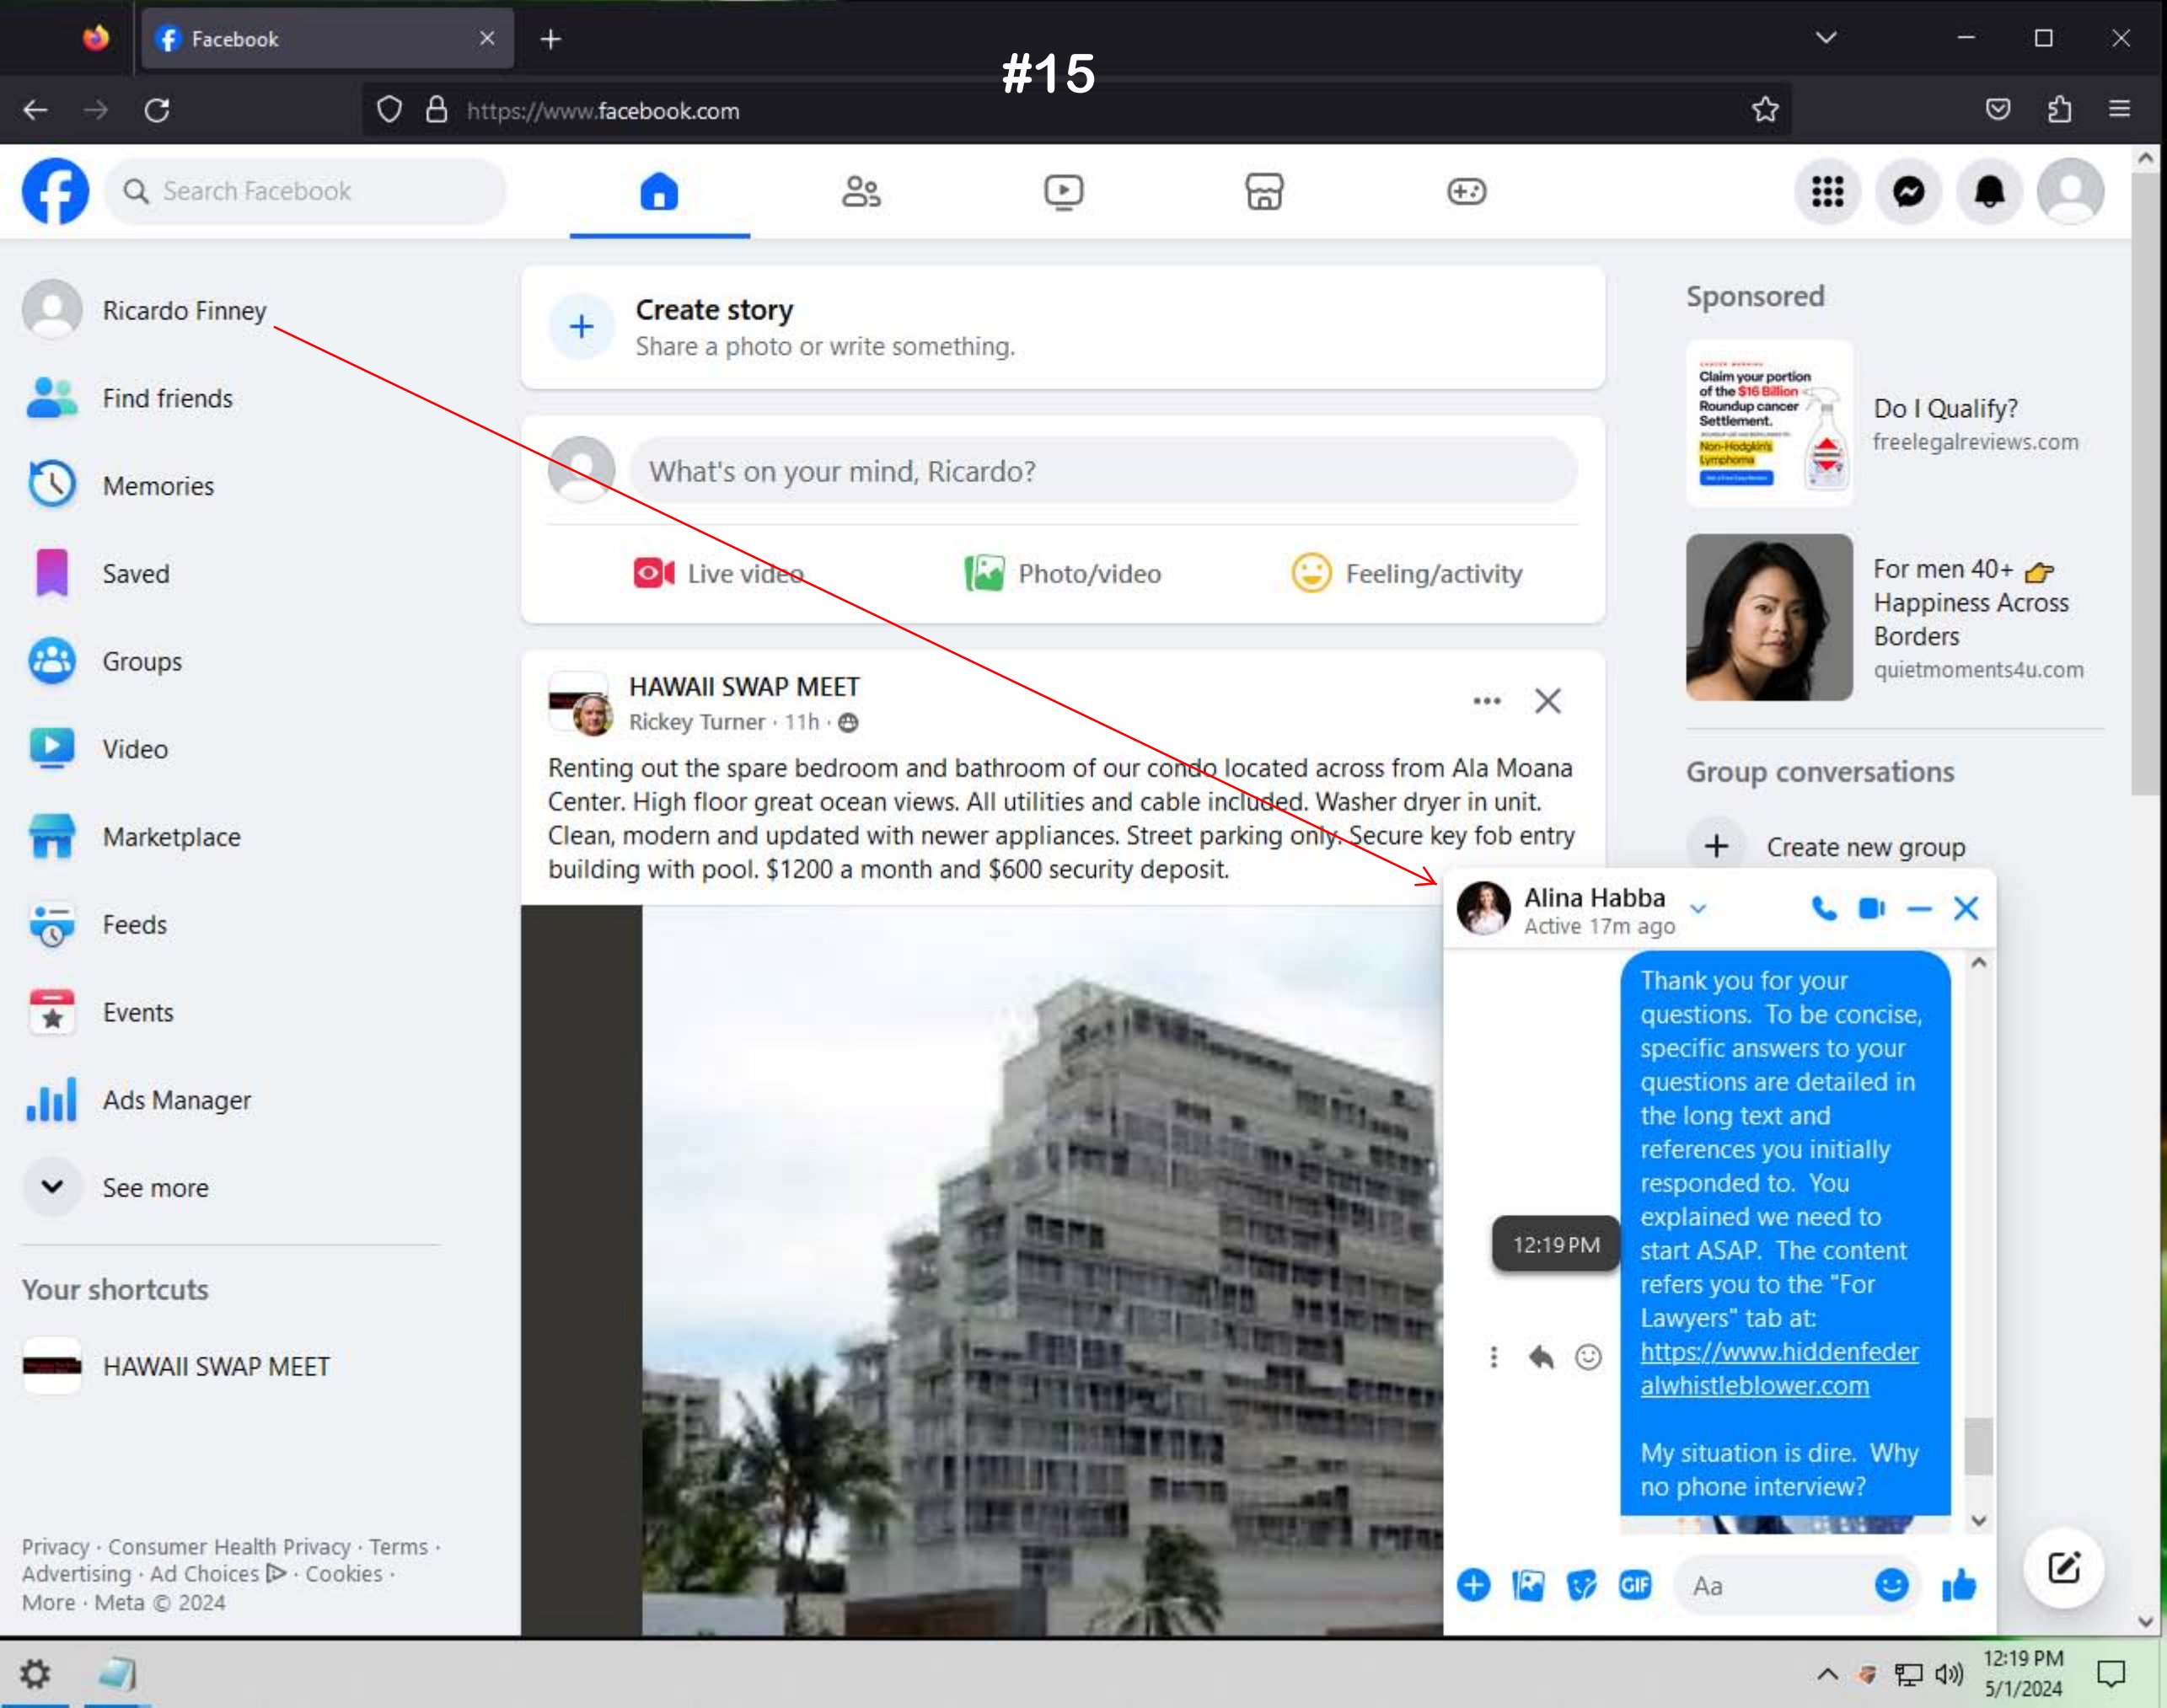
Facebook

#15

https://www.facebook.com

Search Facebook

Ricardo Finney

Find friends

Memories

Saved

Groups

Video

Marketplace

Feeds

Events

Ads Manager

See more

Your shortcuts

HAWAII SWAP MEET

Privacy · Consumer Health Privacy · Terms · Advertising · Ad Choices · Cookies · More · Meta © 2024

Create story
Share a photo or write something.

What's on your mind, Ricardo?

Live video Photo/video Feeling/activity

HAWAII SWAP MEET
Rickey Turner · 11h ·

Renting out the spare bedroom and bathroom of our condo located across from Ala Moana Center. High floor great ocean views. All utilities and cable included. Washer dryer in unit. Clean, modern and updated with newer appliances. Street parking only. Secure key fob entry building with pool. $1200 a month and $600 security deposit.

Sponsored

Claim your portion of the $16 Billion Roundup cancer Settlement. Non-Hodgkin's Lymphoma

Do I Qualify?
freelegalreviews.com

For men 40+ Happiness Across Borders
quietmoments4u.com

Group conversations

Create new group

Alina Habba
Active 17m ago

Thank you for your questions. To be concise, specific answers to your questions are detailed in the long text and references you initially responded to. You explained we need to start ASAP. The content refers you to the "For Lawyers" tab at: https://www.hiddenfederalwhistleblower.com

My situation is dire. Why no phone interview?

12:19 PM

Aa

12:19 PM
5/1/2024